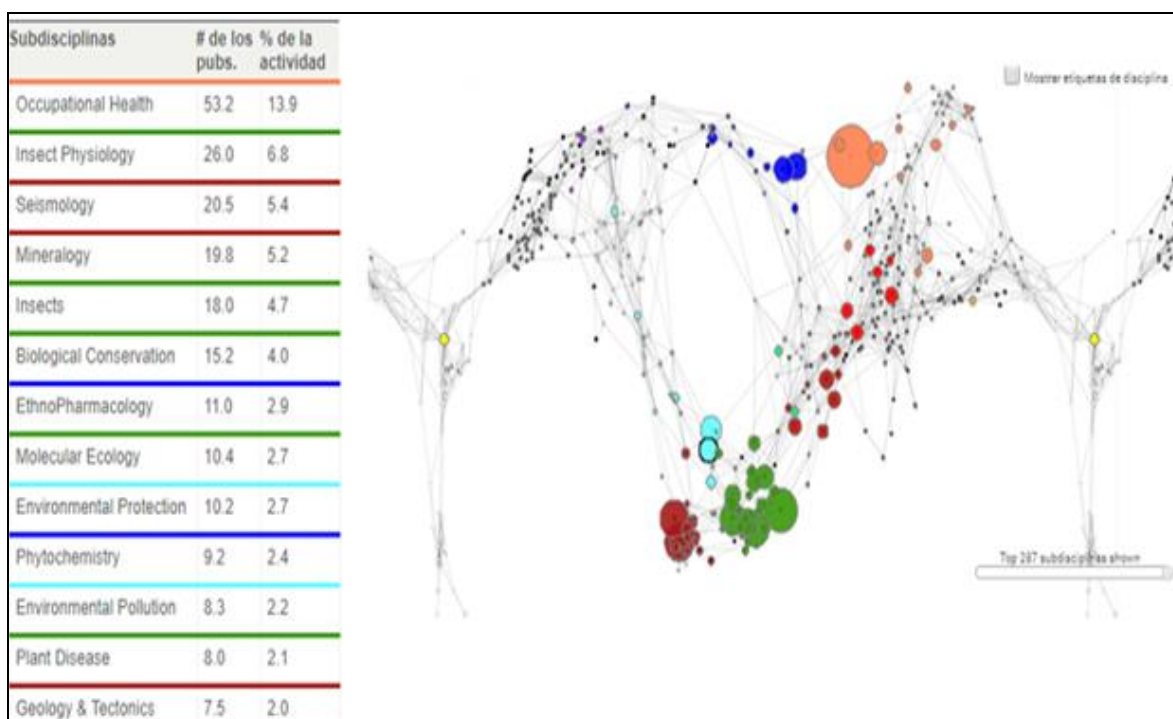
| Subdisciplinas | # de los pubs. | % de la actividad |
|---|---|---|
| Occupational Health | 53.2 | 13.9 |
| Insect Physiology | 26.0 | 6.8 |
| Seismology | 20.5 | 5.4 |
| Mineralogy | 19.8 | 5.2 |
| Insects | 18.0 | 4.7 |
| Biological Conservation | 15.2 | 4.0 |
| EthnoPharmacology | 11.0 | 2.9 |
| Molecular Ecology | 10.4 | 2.7 |
| Environmental Protection | 10.2 | 2.7 |
| Phytochemistry | 9.2 | 2.4 |
| Environmental Pollution | 8.3 | 2.2 |
| Plant Disease | 8.0 | 2.1 |
| Geology & Tectonics | 7.5 | 2.0 |

Mostrar etiquetas de disciplina

Top 287 subdisciplines shown